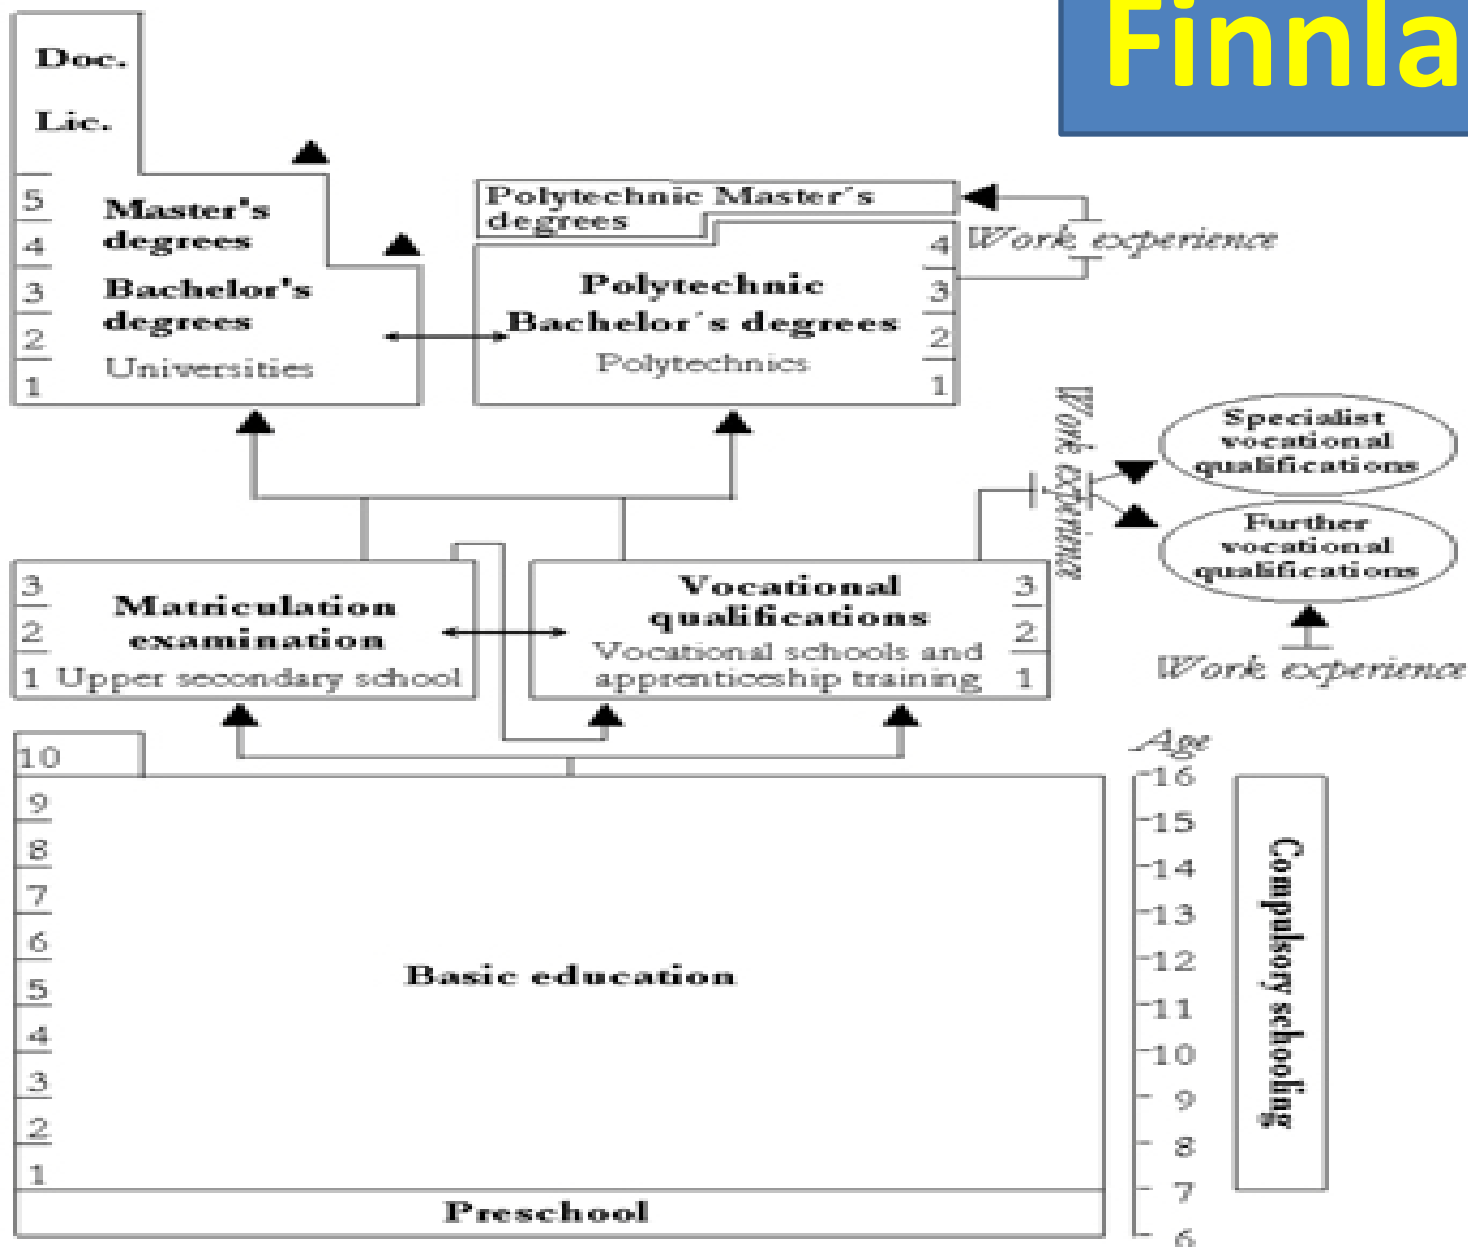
Finnla

Doc.

Lic.

5
4
3
2
1

Master's degrees

Bachelor's degrees

Universities

Polytechnic Master´s degrees

4
3
2
1

Polytechnic Bachelor´s degrees

Polytechnics

Work experience

Work experience

Specialist vocational qualifications

Further vocational qualifications

Work experience

3
2
1

Matriculation examination

Upper secondary school

Vocational qualifications

Vocational schools and apprenticeship training

3
2
1

10
9
8
7
6
5
4
3
2
1

Basic education

Preschool

Age
16
15
14
13
12
11
10
9
8
7
6

Compulsory schooling